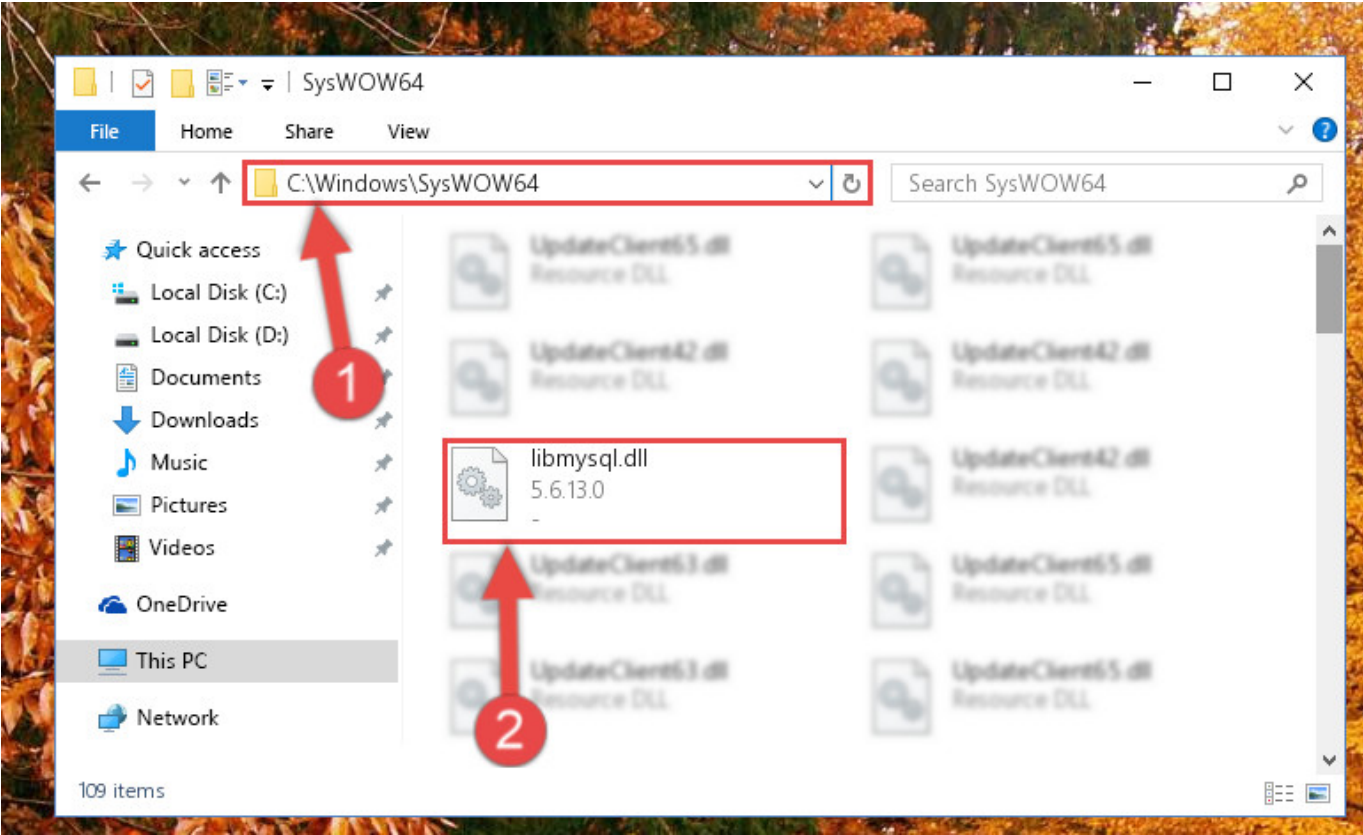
SysWOW64

File Home Share View

C:\Windows\SysWOW64

Search SysWOW64

Quick access
Local Disk (C:)
Local Disk (D:)
Documents
Downloads
Music
Pictures
Videos
OneDrive
This PC
Network

UpdateClient65.dll
Resource DLL

UpdateClient65.dll
Resource DLL

UpdateClient42.dll
Resource DLL

UpdateClient42.dll
Resource DLL

libmysql.dll
5.6.13.0
-

UpdateClient42.dll
Resource DLL

UpdateClient63.dll
Resource DLL

UpdateClient65.dll
Resource DLL

UpdateClient63.dll
Resource DLL

UpdateClient65.dll
Resource DLL

1

2

109 items